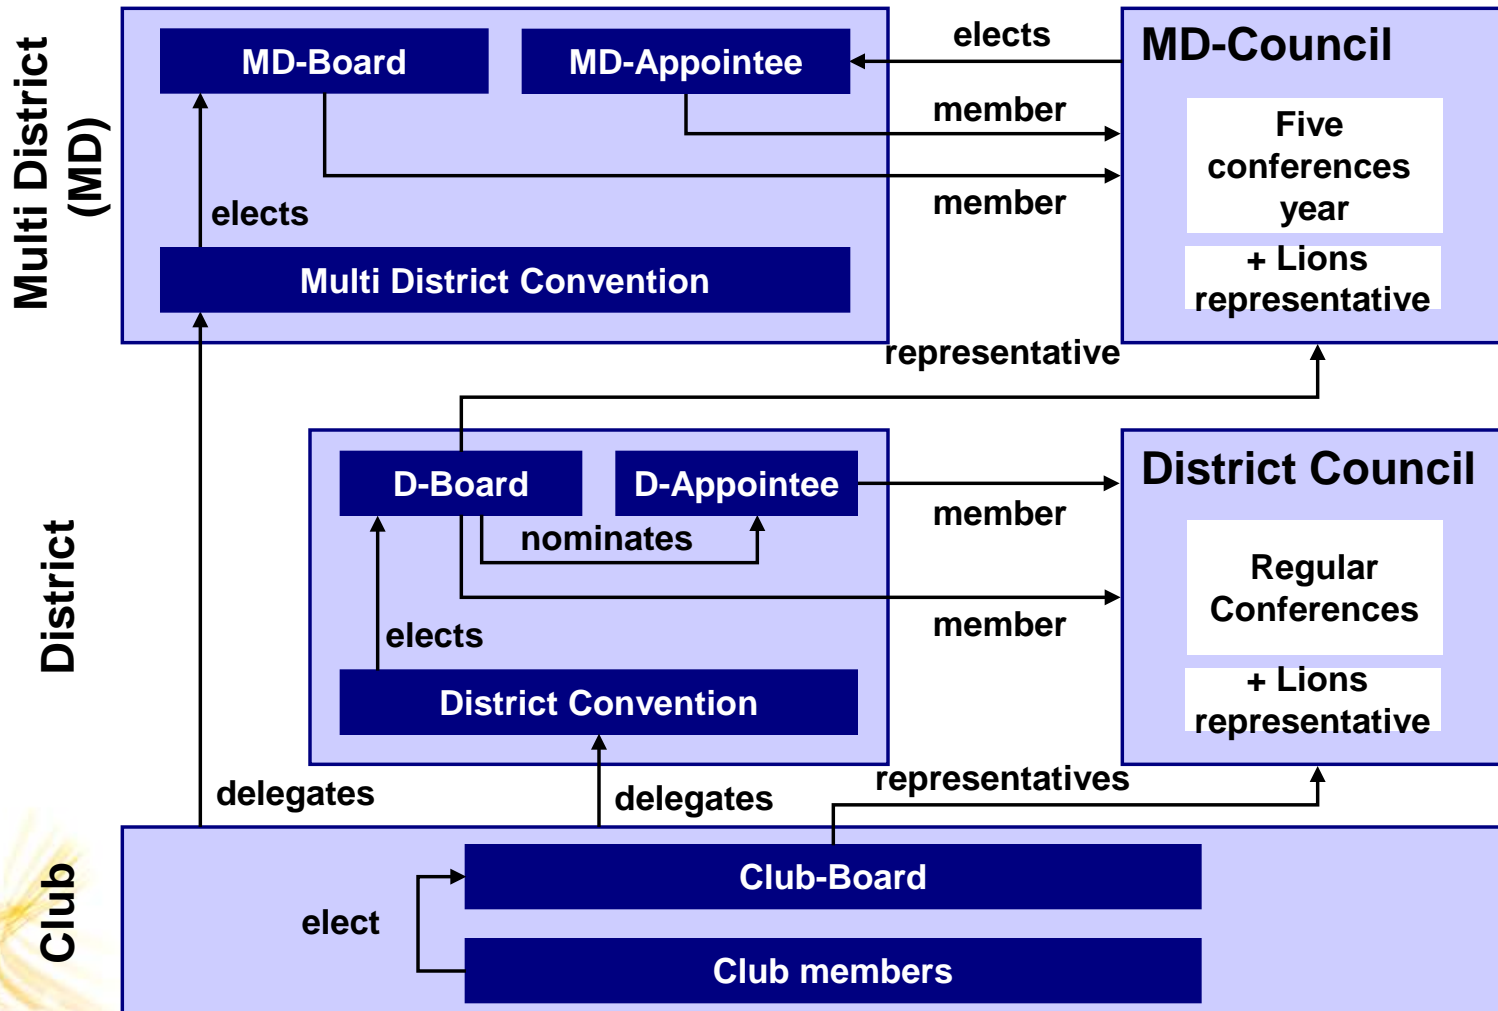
Multi District (MD)

MD-Board

MD-Appointee

elects

member

member

MD-Council

Five conferences year

+ Lions representative

elects

Multi District Convention

representative

District

D-Board

D-Appointee

nominates

member

member

District Council

Regular Conferences

+ Lions representative

elects

District Convention

delegates

delegates

representatives

Club

Club-Board

elect

Club members